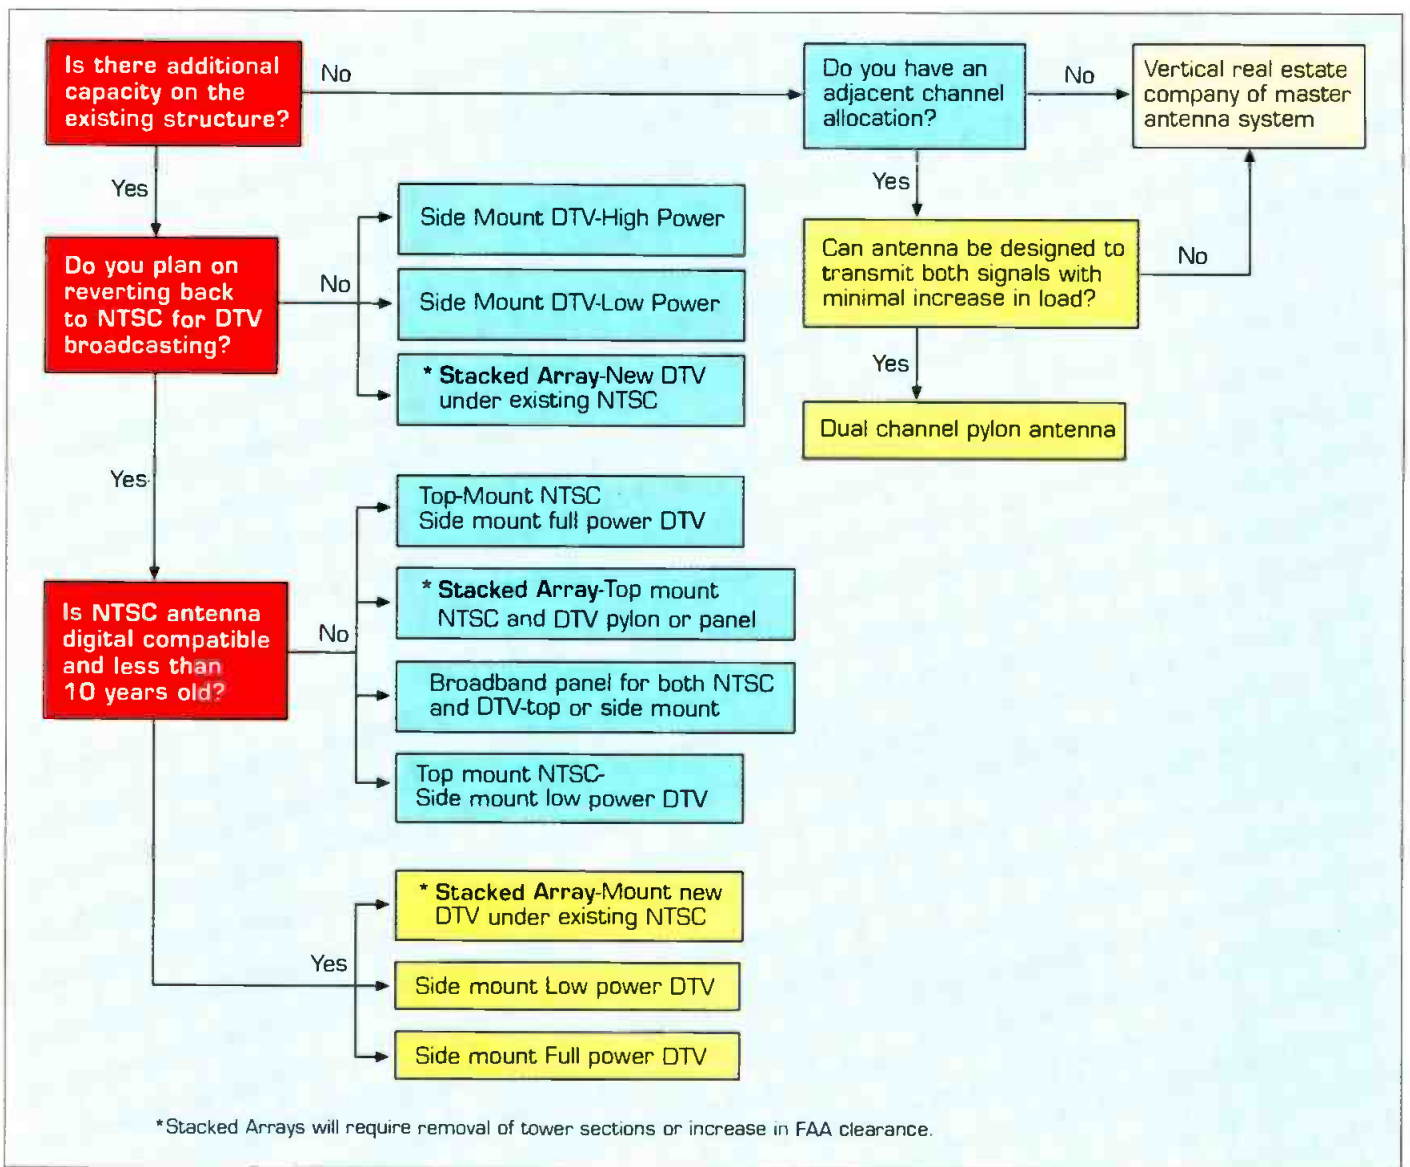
Is there additional capacity on the existing structure?

No

Do you have an adjacent channel allocation?

No

Vertical real estate company of master antenna system

Yes

Yes

Side Mount DTV-High Power

Can antenna be designed to transmit both signals with minimal increase in load?

No

Do you plan on reverting back to NTSC for DTV broadcasting?

No

Side Mount DTV-Low Power

Yes

* Stacked Array-New DTV under existing NTSC

Dual channel pylon antenna

Yes

Top-Mount NTSC Side mount full power DTV

* Stacked Array-Top mount NTSC and DTV pylon or panel

Is NTSC antenna digital compatible and less than 10 years old?

No

Broadband panel for both NTSC and DTV-top or side mount

Top mount NTSC-Side mount low power DTV

* Stacked Array-Mount new DTV under existing NTSC

Yes

Side mount Low power DTV

Side mount Full power DTV

*Stacked Arrays will require removal of tower sections or increase in FAA clearance.